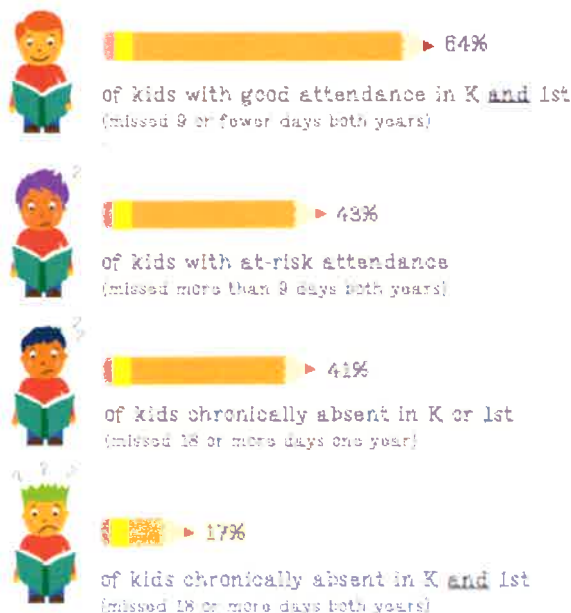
64%

of kids with good attendance in K and 1st
(missed 9 or fewer days both years)

43%

of kids with at-risk attendance
(missed more than 9 days both years)

41%

of kids chronically absent in K or 1st
(missed 18 or more days one year)

17%

of kids chronically absent in K and 1st
(missed 18 or more days both years)